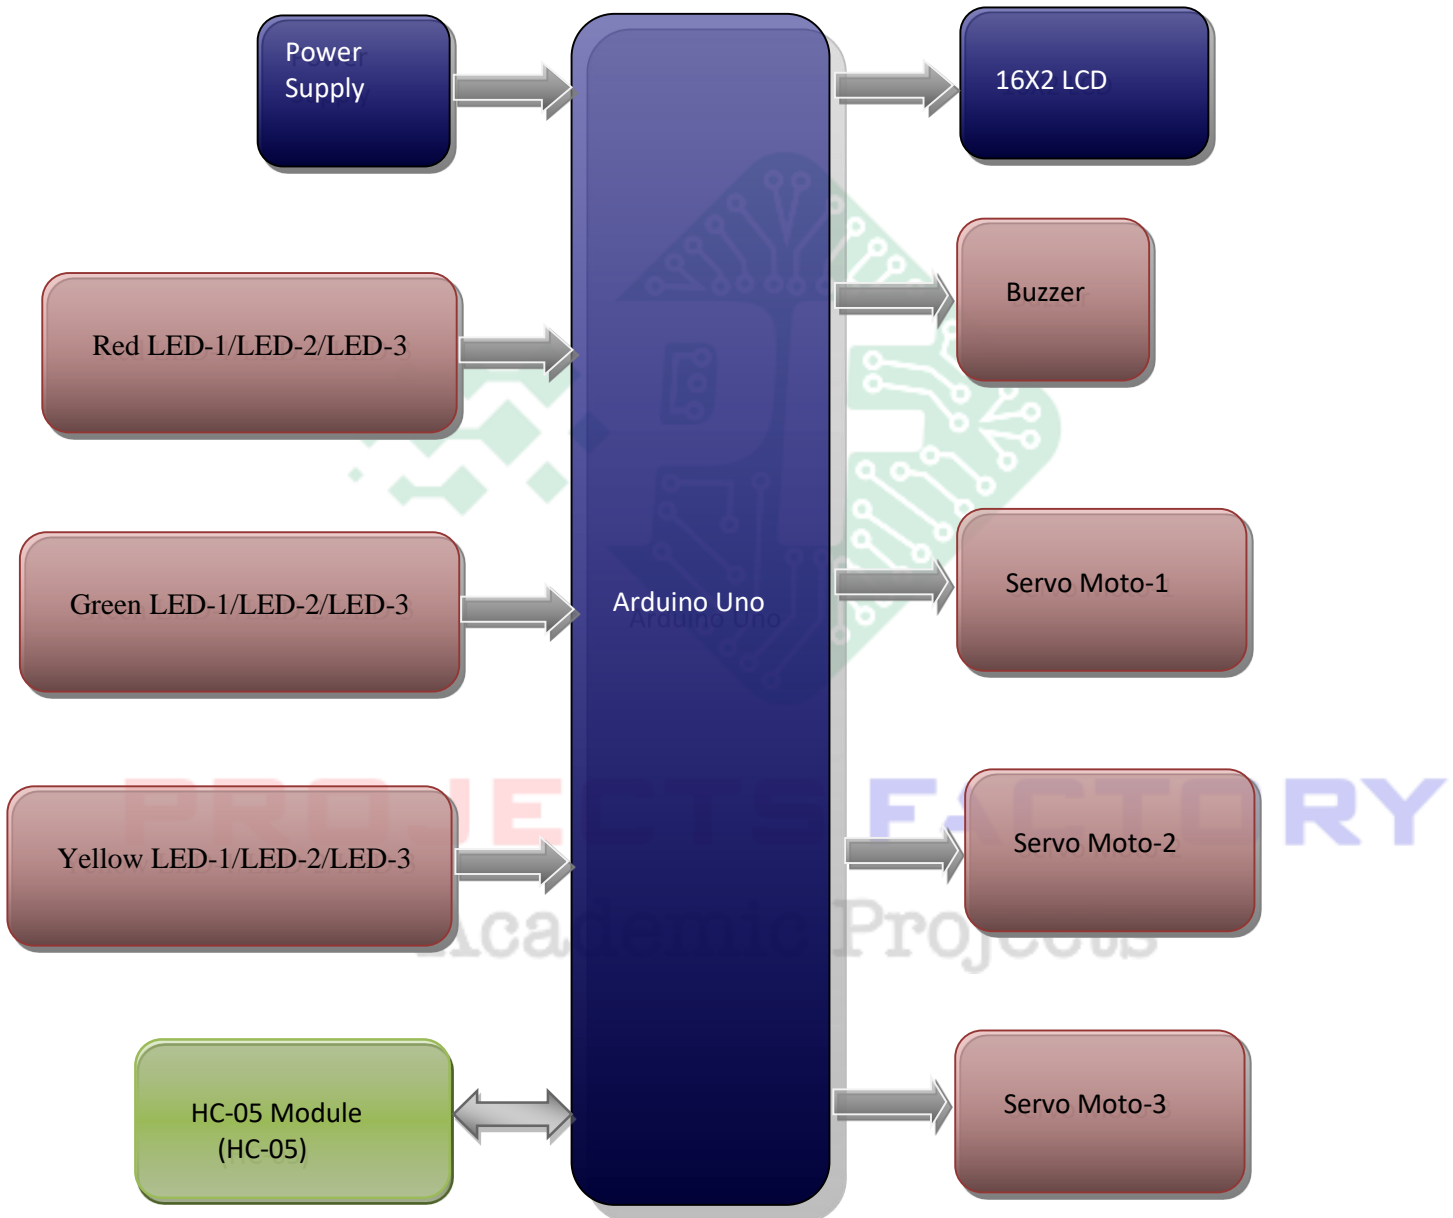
Power Supply

Red LED-1/LED-2/LED-3

Green LED-1/LED-2/LED-3

Yellow LED-1/LED-2/LED-3

HC-05 Module (HC-05)

Arduino Uno

16X2 LCD

Buzzer

Servo Moto-1

Servo Moto-2

Servo Moto-3

PROJECTS FACTORY
Academic Projects